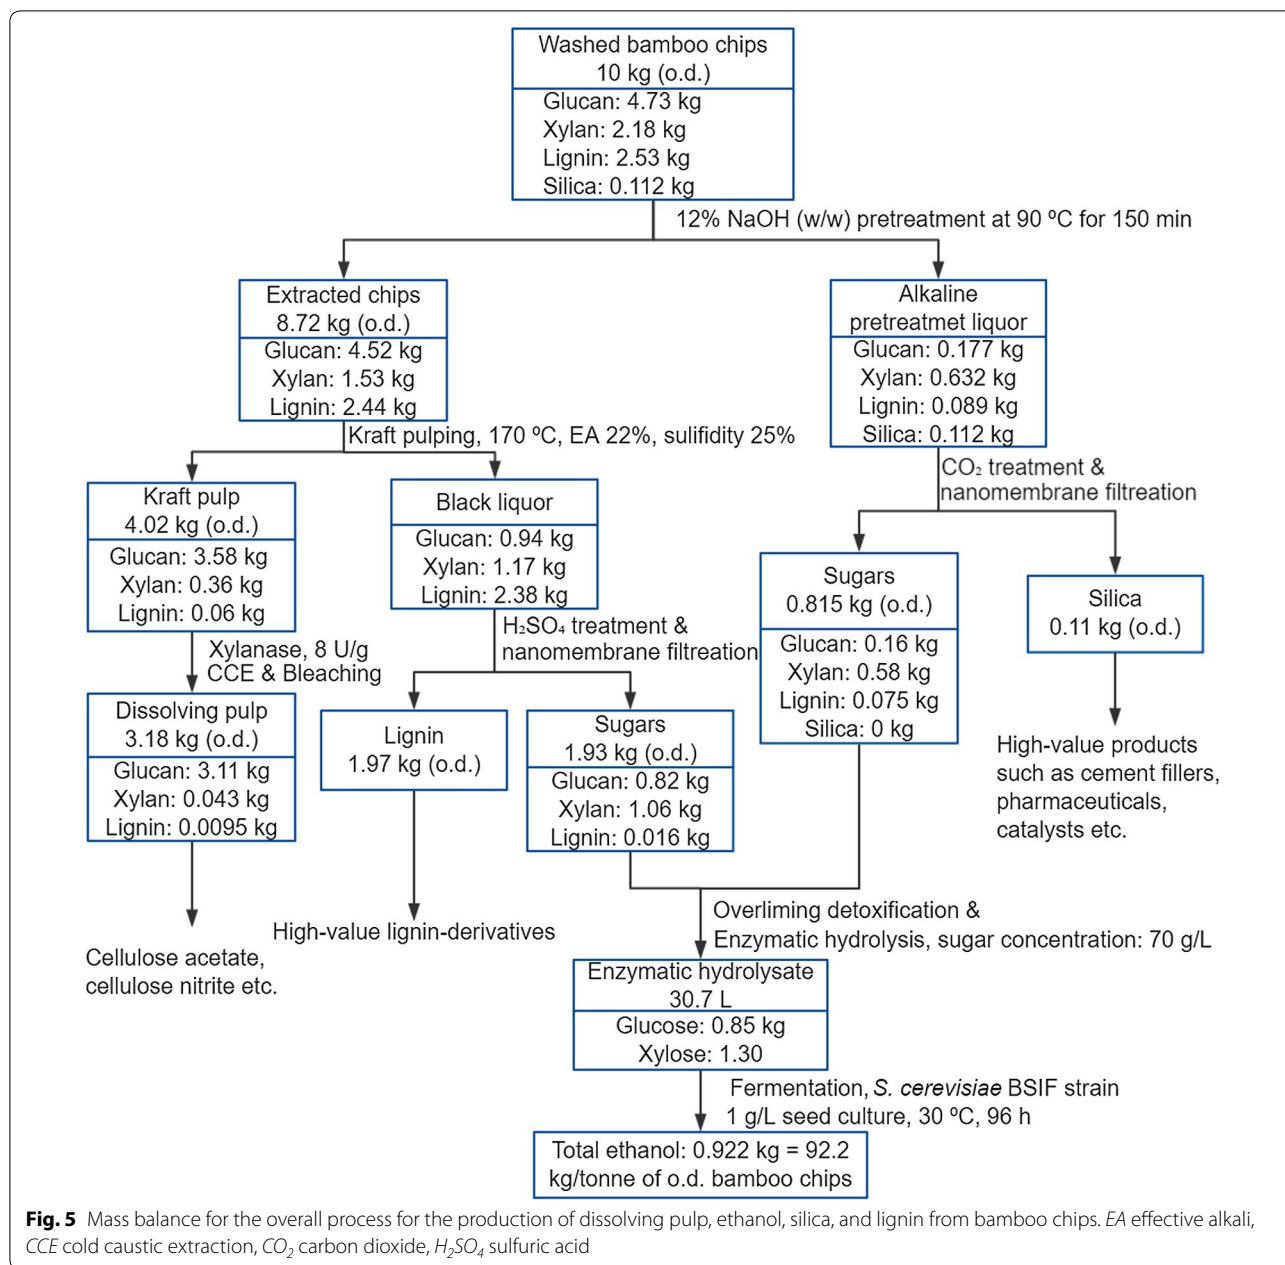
Washed bamboo chips
10 kg (o.d.)
Glucan: 4.73 kg
Xylan: 2.18 kg
Lignin: 2.53 kg
Silica: 0.112 kg

12% NaOH (w/w) pretreatment at 90 ºC for 150 min

Extracted chips
8.72 kg (o.d.)
Glucan: 4.52 kg
Xylan: 1.53 kg
Lignin: 2.44 kg

Alkaline pretreatmet liquor
Glucan: 0.177 kg
Xylan: 0.632 kg
Lignin: 0.089 kg
Silica: 0.112 kg

Kraft pulping, 170 ºC, EA 22%, sulifidity 25%

$CO_2$ treatment & nanomembrane filtreation

Kraft pulp
4.02 kg (o.d.)
Glucan: 3.58 kg
Xylan: 0.36 kg
Lignin: 0.06 kg

Black liquor
Glucan: 0.94 kg
Xylan: 1.17 kg
Lignin: 2.38 kg

Sugars
0.815 kg (o.d.)
Glucan: 0.16 kg
Xylan: 0.58 kg
Lignin: 0.075 kg
Silica: 0 kg

Silica
0.11 kg (o.d.)

Xylanase, 8 U/g
CCE & Bleaching

$H_2SO_4$ treatment & nanomembrane filtreation

Dissolving pulp
3.18 kg (o.d.)
Glucan: 3.11 kg
Xylan: 0.043 kg
Lignin: 0.0095 kg

Lignin
1.97 kg (o.d.)

Sugars
1.93 kg (o.d.)
Glucan: 0.82 kg
Xylan: 1.06 kg
Lignin: 0.016 kg

High-value products such as cement fillers, pharmaceuticals, catalysts etc.

High-value lignin-derivatives

Cellulose acetate, cellulose nitrite etc.

Overliming detoxification &
Enzymatic hydrolysis, sugar concentration: 70 g/L

Enzymatic hydrolysate
30.7 L
Glucose: 0.85 kg
Xylose: 1.30

Fermentation, S. cerevisiae BSIF strain
1 g/L seed culture, 30 ºC, 96 h

Total ethanol: 0.922 kg = 92.2 kg/tonne of o.d. bamboo chips

Fig. 5 Mass balance for the overall process for the production of dissolving pulp, ethanol, silica, and lignin from bamboo chips. EA effective alkali, CCE cold caustic extraction, $CO_2$ carbon dioxide, $H_2SO_4$ sulfuric acid